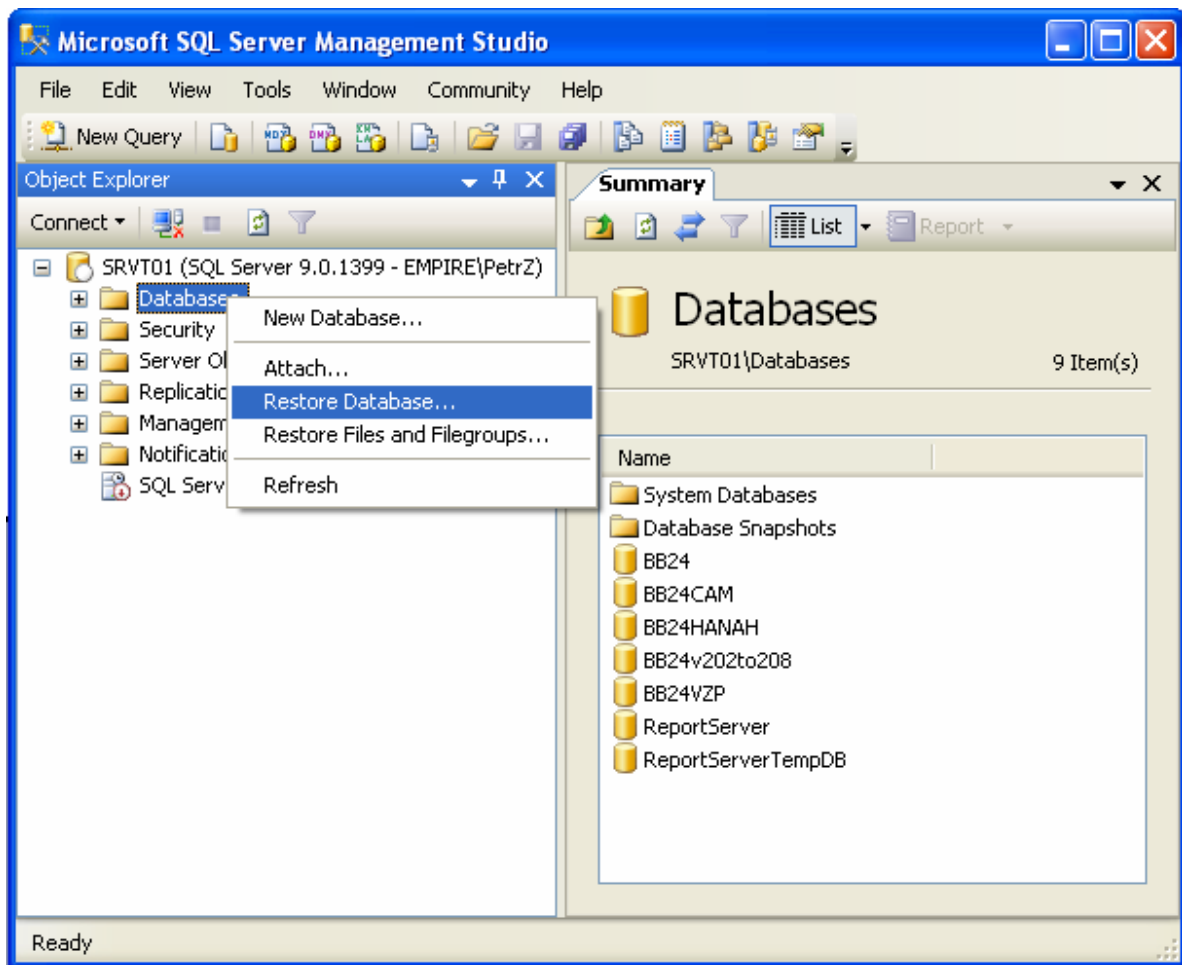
Microsoft SQL Server Management Studio

File Edit View Tools Window Community Help

New Query

Object Explorer

Connect

SRVT01 (SQL Server 9.0.1399 - EMPIRE\PetrZ)
Databases
Security
Server Ol
Replicatic
Managem
Notificatic
SQL Serv

New Database...
Attach...
Restore Database...
Restore Files and Filegroups...
Refresh

Summary

List
Report

Databases
SRVT01\Databases
9 Item(s)

Name
System Databases
Database Snapshots
BB24
BB24CAM
BB24HANAH
BB24v202to208
BB24VZP
ReportServer
ReportServerTempDB

Ready